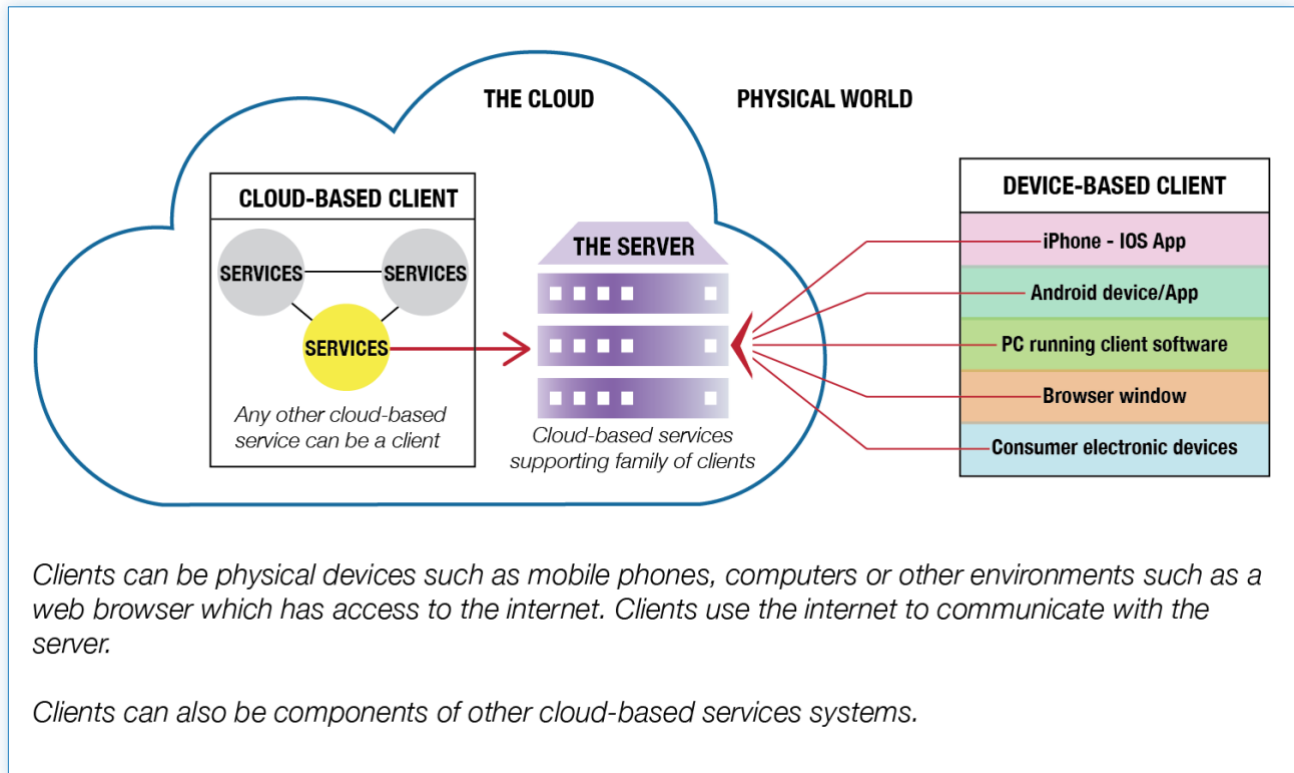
THE CLOUD

PHYSICAL WORLD

CLOUD-BASED CLIENT

SERVICES

SERVICES

SERVICES

Any other cloud-based service can be a client

THE SERVER

Cloud-based services supporting family of clients

DEVICE-BASED CLIENT

iPhone - IOS App

Android device/App

PC running client software

Browser window

Consumer electronic devices

Clients can be physical devices such as mobile phones, computers or other environments such as a web browser which has access to the internet. Clients use the internet to communicate with the server.

Clients can also be components of other cloud-based services systems.